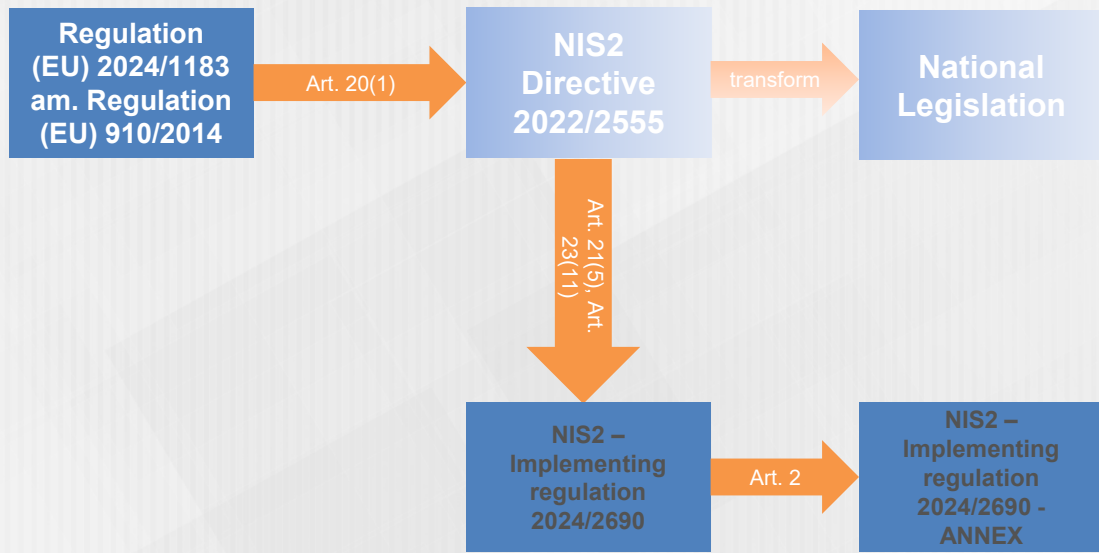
Regulation (EU) 2024/1183 am. Regulation (EU) 910/2014

Art. 20(1)

NIS2 Directive 2022/2555

transform

National Legislation

Art. 21(5), Art. 23(11)

NIS2 – Implementing regulation 2024/2690

Art. 2

NIS2 – Implementing regulation 2024/2690 - ANNEX